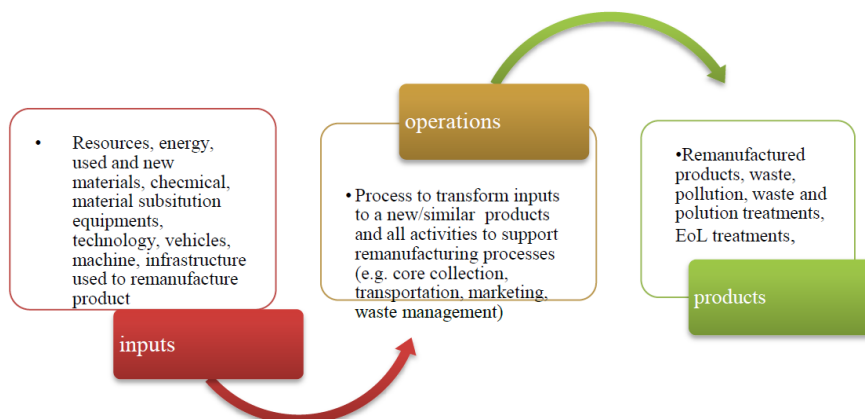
• Resources, energy, used and new materials, checmical, material subsitution equipments, technology, vehicles, machine, infrastructure used to remanufacture product

inputs

operations

• Process to transform inputs to a new/similar products and all activities to support remanufacturing processes (e.g. core collection, transportation, marketing, waste management)

•Remanufactured products, waste, pollution, waste and polution treatments, EoL treatments,

products